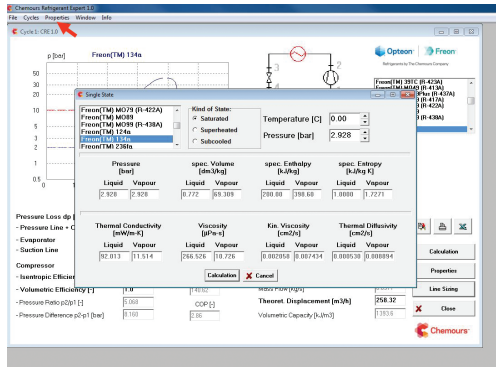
Chemours Refrigerant Expert 1.0
File Cycles Properties Window Info
Cycle1: CRE 1.0
p [bar] Freon(TM) 134a
50
20
10
5
2
1
0.5
Opteon Freon
By Chemours | The Chemours Company
1 2 3 4
Freon(TM) 39TC (R-423A)
Freon(TM) MO49 (R-413A)
Plus (R-437A)
(R-417A)
(R-422A)
(R-422D)
(R-438A)
Single State
Freon(TM) MO79 (R-422A)
Freon(TM) MO89
Freon(TM) MO99 (R-438A)
Freon(TM) 124a
Freon(TM) 134a
Freon(TM) 236fa
Kind of State:
Saturated
Superheated
Subcooled
Temperature [C] 0.00
Pressure [bar] 2.928

| Pressure [bar] | | spec. Volume [dm3/kg] | | spec. Enthalpy [kJ/kg] | | spec. Entropy [kJ/kg K] | |
|---|---|---|---|---|---|---|---|
| Liquid | Vapour | Liquid | Vapour | Liquid | Vapour | Liquid | Vapour |
| 2.928 | 2.928 | 0.772 | 69.309 | 200.00 | 398.60 | 1.0000 | 1.7271 |

| Thermal Conductivity [mW/m-K] | | Viscosity [µPa-s] | | Kin. Viscosity [cm2/s] | | Thermal Diffusivity [cm2/s] | |
|---|---|---|---|---|---|---|---|
| Liquid | Vapour | Liquid | Vapour | Liquid | Vapour | Liquid | Vapour |
| 92.013 | 11.514 | 266.526 | 10.726 | 0.002058 | 0.007434 | 0.000530 | 0.008894 |

Calculation
Cancel
Pressure Loss dp
- Pressure Line + C
- Evaporator
- Suction Line
Compressor
- Isentropic Efficien
- Volumetric Efficiency [-] 1.0
- Pressure Ratio p2/p1 [-] 5.068
- Pressure Difference p2-p1 [bar] 8.160
COP [-] 2.86
Mass Flow [kg/s]
Theoret. Displacement [m3/h] 258.32
Volumetric Capacity [kJ/m3] 1393.6
Calculation
Properties
Line Sizing
Close
Chemours